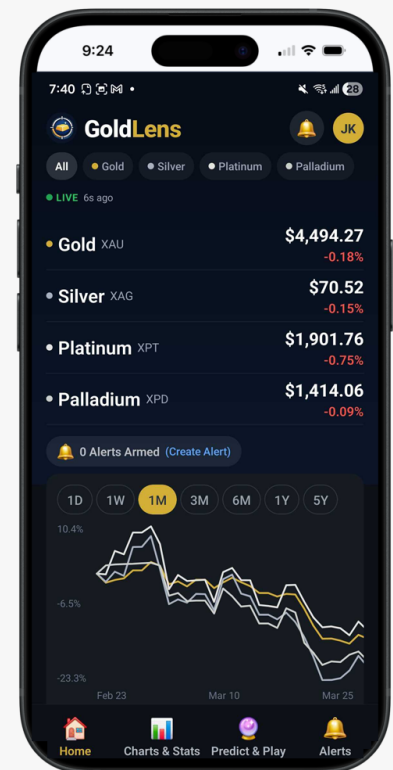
9:24

7:40

28

GoldLens

JK

All

Gold

Silver

Platinum

Palladium

LIVE 6s ago

Gold XAU
$4,494.27
-0.18%

Silver XAG
$70.52
-0.15%

Platinum XPT
$1,901.76
-0.75%

Palladium XPD
$1,414.06
-0.09%

0 Alerts Armed (Create Alert)

1D 1W 1M 3M 6M 1Y 5Y

10.4%

-6.5%

-23.3%

Feb 23

Mar 10

Mar 25

Home

Charts & Stats

Predict & Play

Alerts